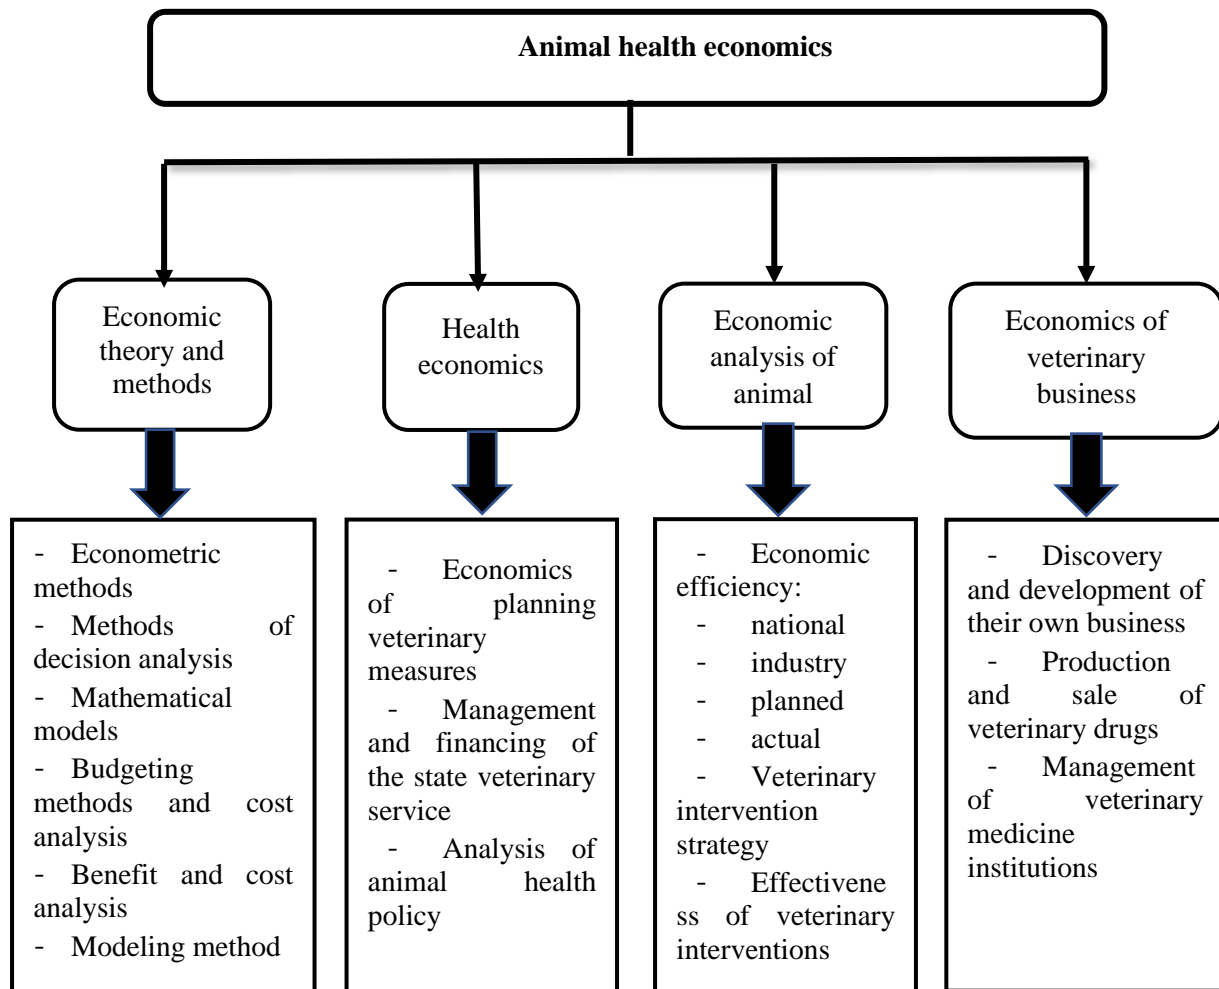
**Animal health economics**

Economic theory and methods

Health economics

Economic analysis of animal

Economics of veterinary business

- Econometric methods
- Methods of decision analysis
- Mathematical models
- Budgeting methods and cost analysis
- Benefit and cost analysis
- Modeling method

- Economics of planning veterinary measures
- Management and financing of the state veterinary service
- Analysis of animal health policy

- Economic efficiency:
- national
- industry
- planned
- actual
- Veterinary intervention strategy
- Effectiveness of veterinary interventions

- Discovery and development of their own business
- Production and sale of veterinary drugs
- Management of veterinary medicine institutions